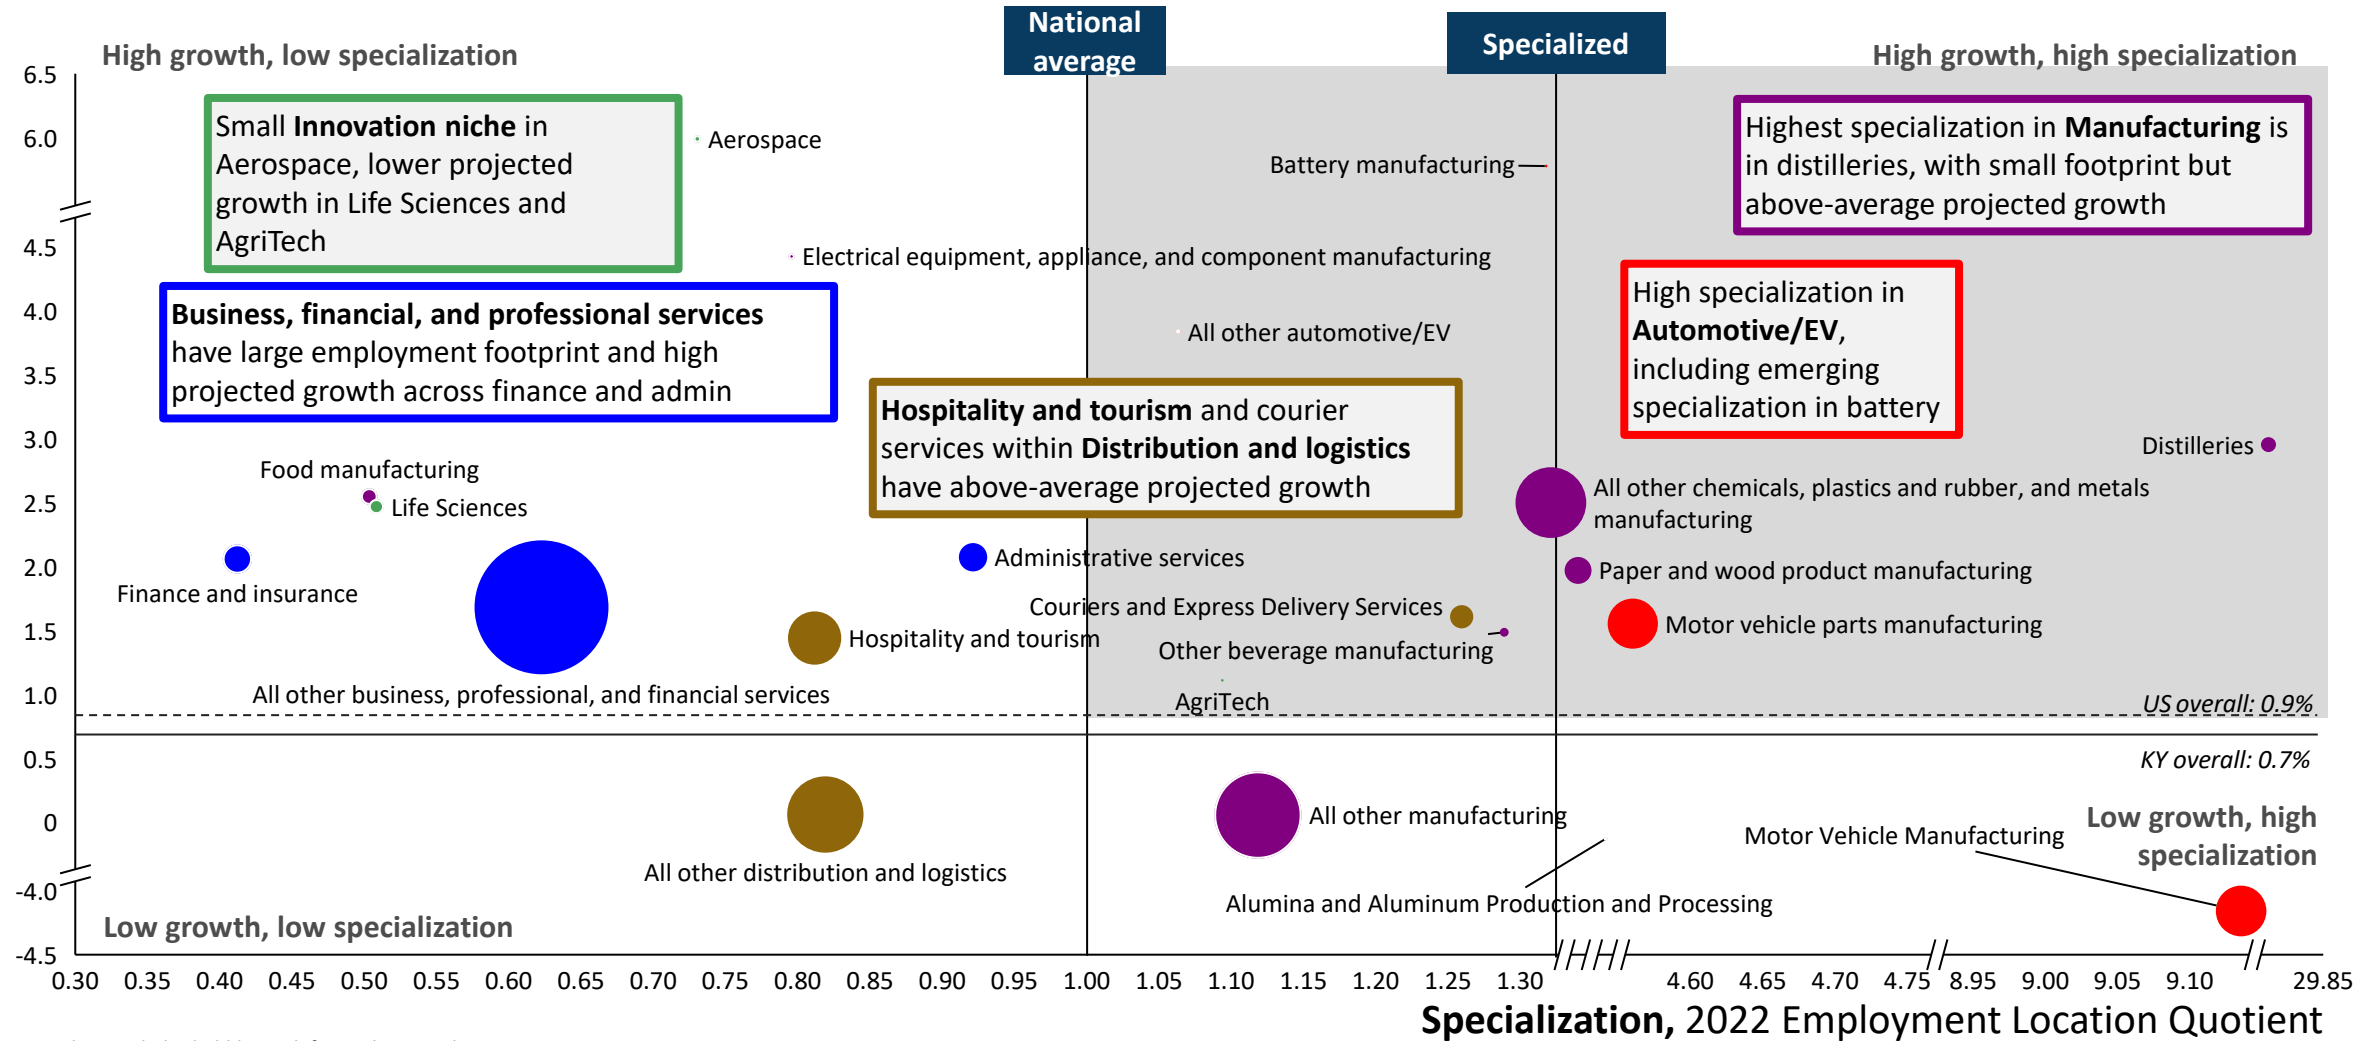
National average

Specialized

High growth, low specialization

High growth, high specialization

6.5
6.0
4.5
4.0
3.5
3.0
2.5
2.0
1.5
1.0
0.5
0
-4.0
-4.5

Small **Innovation niche** in Aerospace, lower projected growth in Life Sciences and AgriTech

Aerospace

Battery manufacturing

Highest specialization in **Manufacturing** is in distilleries, with small footprint but above-average projected growth

Electrical equipment, appliance, and component manufacturing

**Business, financial, and professional services** have large employment footprint and high projected growth across finance and admin

All other automotive/EV

High specialization in **Automotive/EV**, including emerging specialization in battery

**Hospitality and tourism** and courier services within **Distribution and logistics** have above-average projected growth

Distilleries

Food manufacturing

Life Sciences

All other chemicals, plastics and rubber, and metals manufacturing

Finance and insurance

Administrative services

Paper and wood product manufacturing

Couriers and Express Delivery Services

Hospitality and tourism

Motor vehicle parts manufacturing

Other beverage manufacturing

All other business, professional, and financial services

AgriTech

US overall: 0.9%

KY overall: 0.7%

All other manufacturing

Motor Vehicle Manufacturing

Low growth, high specialization

All other distribution and logistics

Alumina and Aluminum Production and Processing

Low growth, low specialization

0.30 0.35 0.40 0.45 0.50 0.55 0.60 0.65 0.70 0.75 0.80 0.85 0.90 0.95 1.00 1.05 1.10 1.15 1.20 1.25 1.30 4.60 4.65 4.70 4.75 8.95 9.00 9.05 9.10 29.85

**Specialization,** 2022 Employment Location Quotient